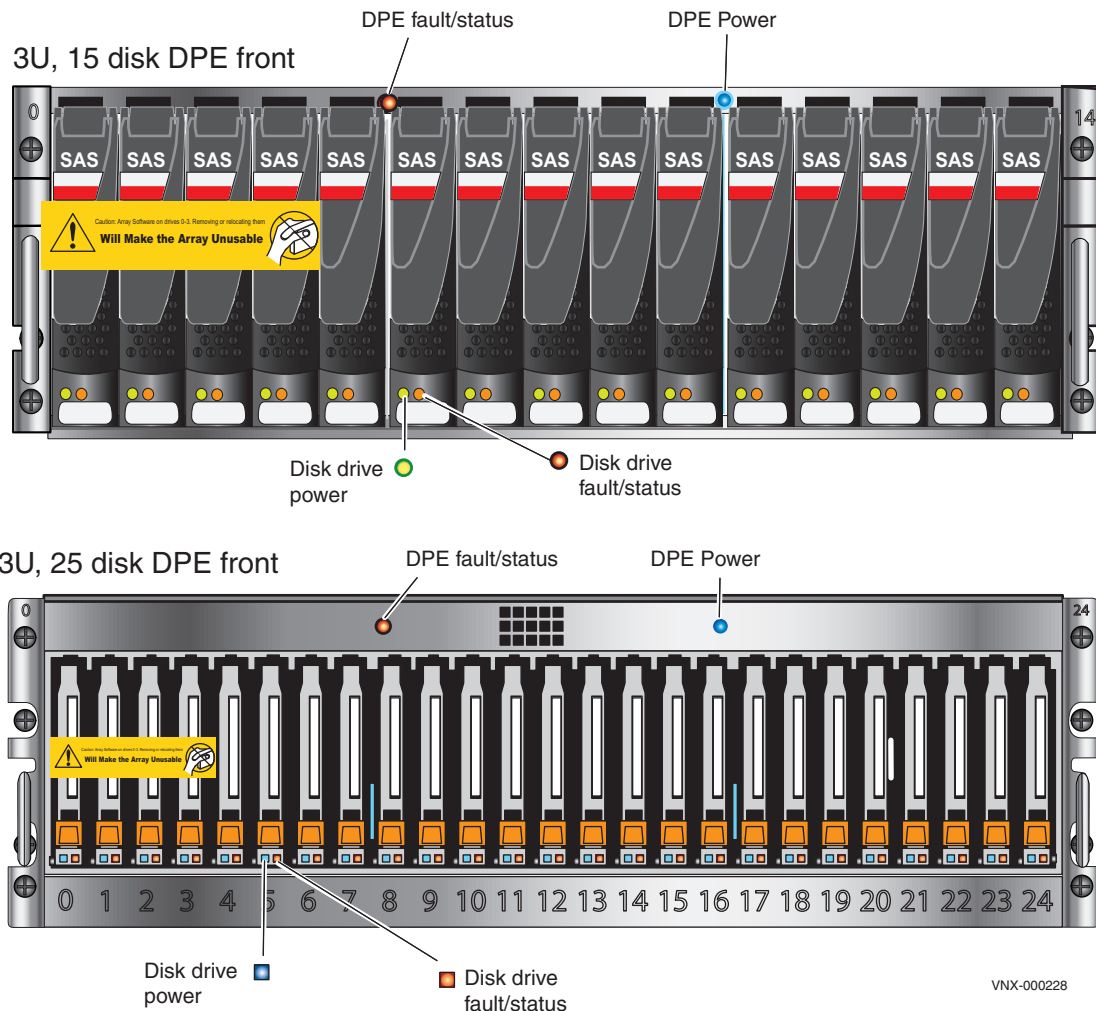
3U, 15 disk DPE front

DPE fault/status

DPE Power

0

14

SAS SAS SAS SAS SAS SAS SAS SAS SAS SAS SAS SAS SAS SAS SAS

Caution: Array Software on drives 0-3. Removing or relocating them
Will Make the Array Unusable

Disk drive power

Disk drive fault/status

3U, 25 disk DPE front

DPE fault/status

DPE Power

0

24

Caution: Array Software on drives 0-3. Removing or relocating them
Will Make the Array Unusable

0 1 2 3 4 5 6 7 8 9 10 11 12 13 14 15 16 17 18 19 20 21 22 23 24

Disk drive power

Disk drive fault/status

VNX-000228